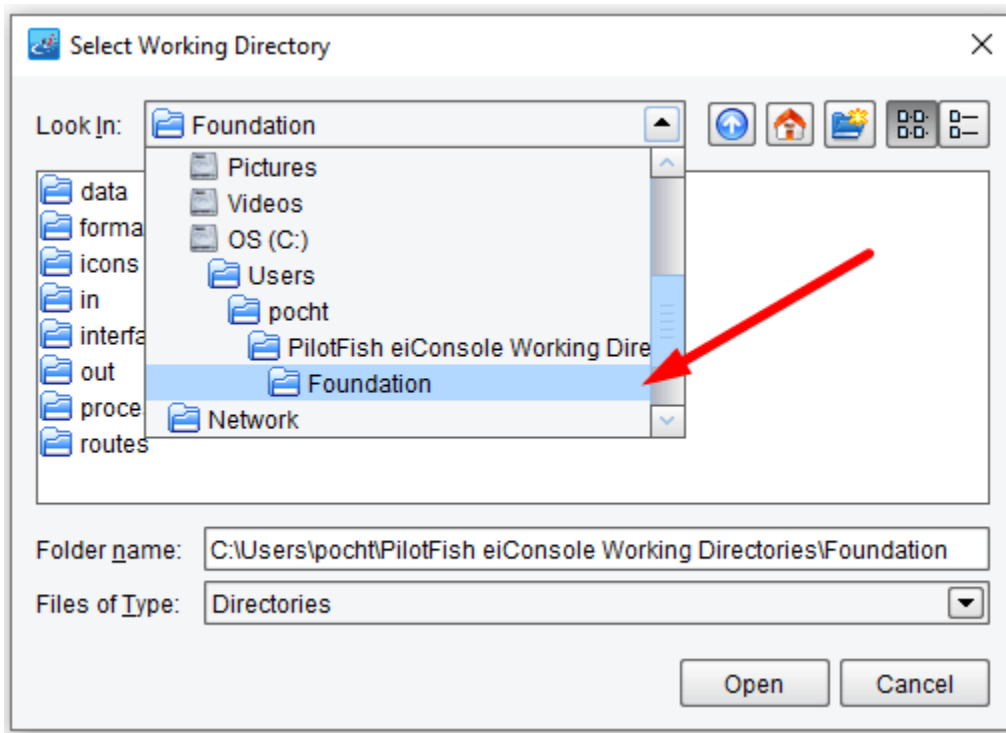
Select Working Directory

Look In: Foundation

Pictures
Videos
OS (C:)
Users
pocht
PilotFish eiConsole Working Dire
Foundation
Network

data
forma
icons
in
interfa
out
proce
routes

Folder name: C:\Users\pocht\PilotFish eiConsole Working Directories\Foundation

Files of Type: Directories

Open
Cancel